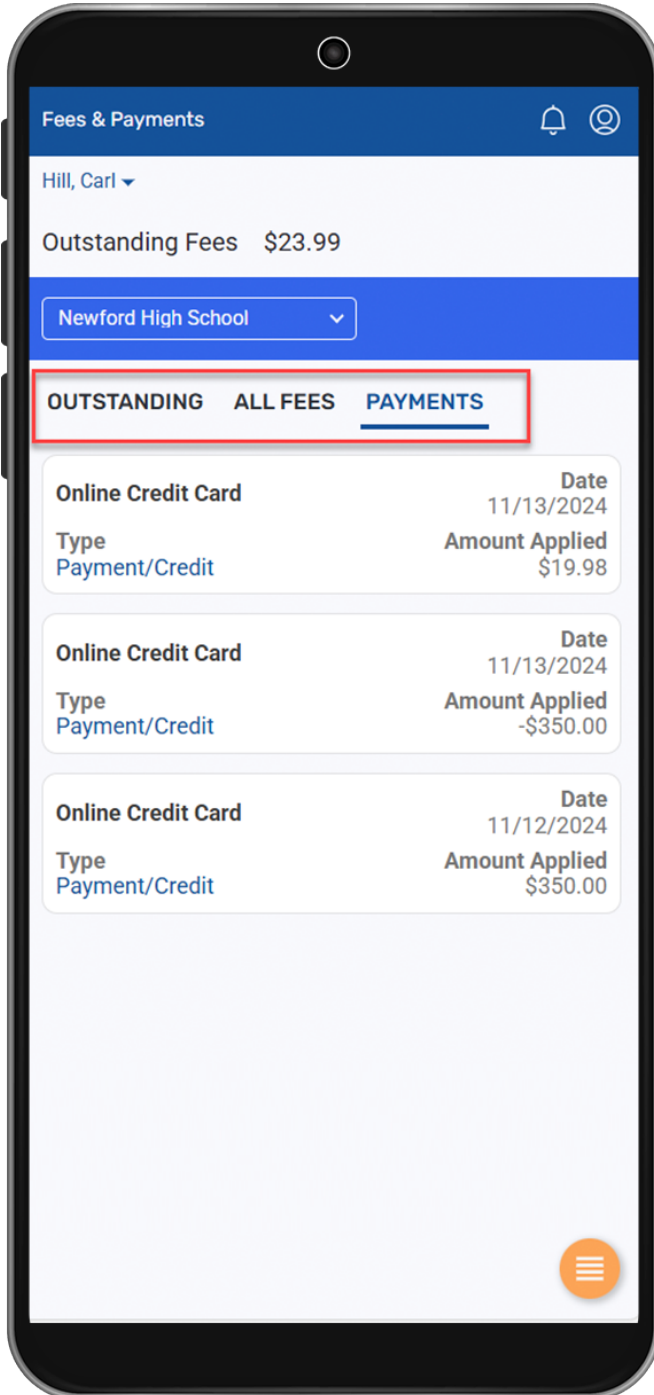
Fees & Payments

Hill, Carl

Outstanding Fees $23.99

Newford High School

OUTSTANDING ALL FEES PAYMENTS

Online Credit Card
Date
11/13/2024
Type
Payment/Credit
Amount Applied
$19.98

Online Credit Card
Date
11/13/2024
Type
Payment/Credit
Amount Applied
-$350.00

Online Credit Card
Date
11/12/2024
Type
Payment/Credit
Amount Applied
$350.00